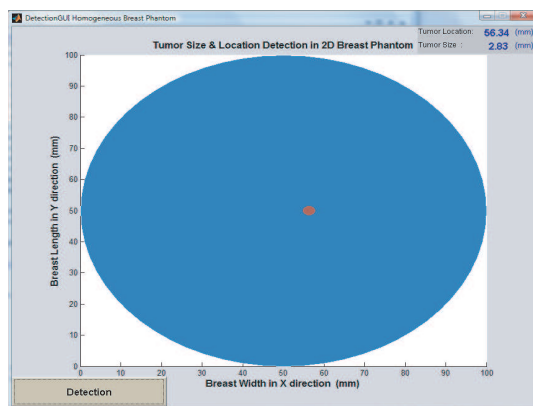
DetectionGUI Homogeneous Breast Phantom

Tumor Location: 56.34 (mm)
Tumor Size : 2.83 (mm)

Tumor Size & Location Detection in 2D Breast Phantom

Breast Length in Y direction (mm)

100
90
80
70
60
50
40
30
20
10
0

0 10 20 30 40 50 60 70 80 90 100

Breast Width in X direction (mm)

Detection